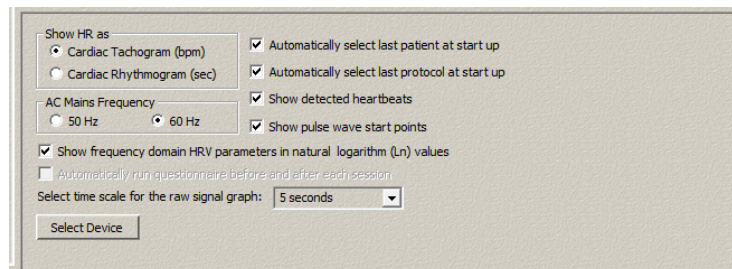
Show HR as
Cardiac Tachogram (bpm)
Cardiac Rhythmogram (sec)

AC Mains Frequency
50 Hz
60 Hz

Automatically select last patient at start up
Automatically select last protocol at start up
Show detected heartbeats
Show pulse wave start points

Show frequency domain HRV parameters in natural logarithm (Ln) values
Automatically run questionnaire before and after each session
Select time scale for the raw signal graph: 5 seconds

Select Device